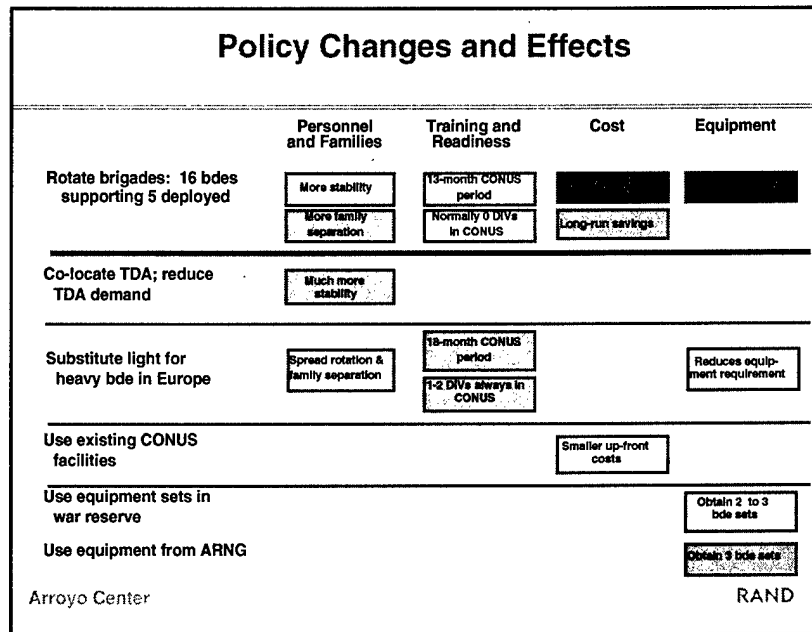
Policy Changes and Effects

| | Personnel and Families | Training and Readiness | Cost | Equipment |
|---|---|---|---|---|
| Rotate brigades: 16 bdes supporting 5 deployed | More stability<br>More family separation | 13-month CONUS period<br>Normally 0 DIVs in CONUS | Long-run savings | |
| Co-locate TDA; reduce TDA demand | Much more stability | | | |
| Substitute light for heavy bde in Europe | Spread rotation & family separation | 18-month CONUS period<br>1-2 DIVs always in CONUS | | Reduces equipment requirement |
| Use existing CONUS facilities | | | Smaller up-front costs | |
| Use equipment sets in war reserve | | | | Obtain 2 to 3 bde sets |
| Use equipment from ARNG | | | | Obtain 3 bde sets |

Arroyo Center

RAND